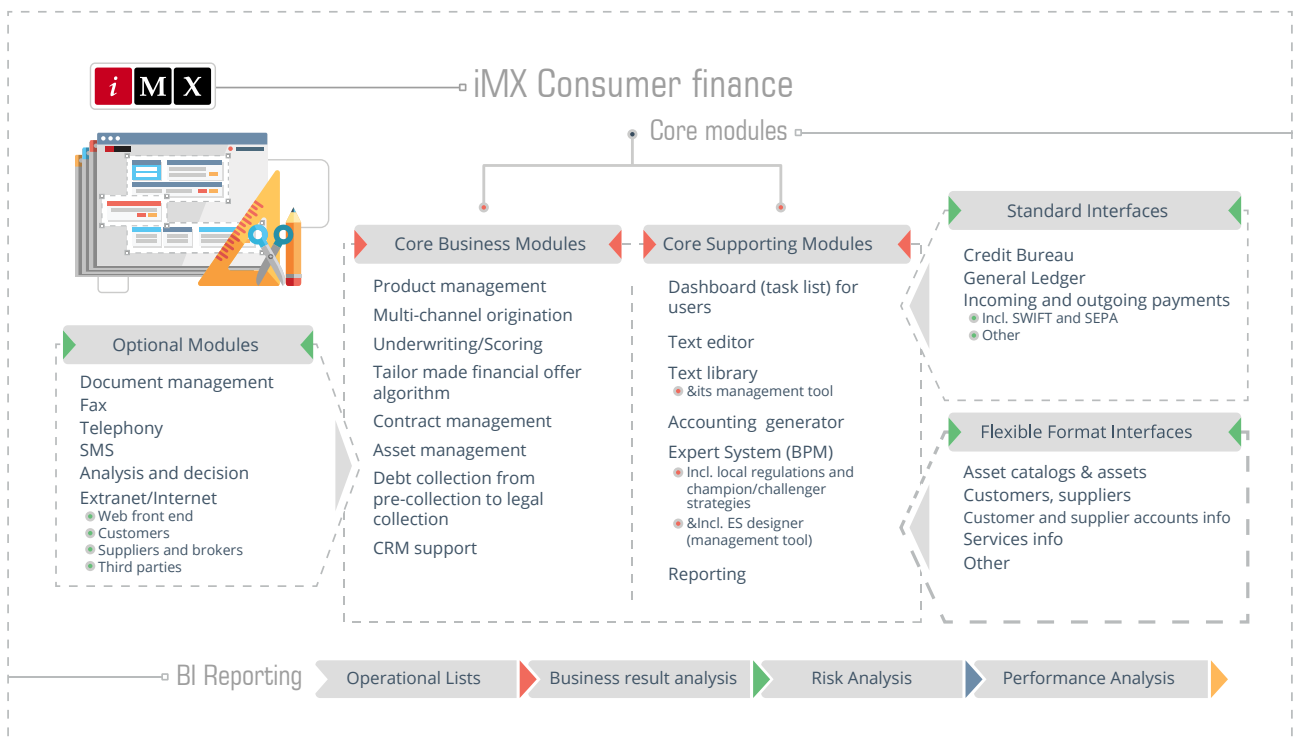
iMX

iMX Consumer finance

Core modules

Core Business Modules

Product management
Multi-channel origination
Underwriting/Scoring
Tailor made financial offer algorithm
Contract management
Asset management
Debt collection from pre-collection to legal collection
CRM support

Core Supporting Modules

Dashboard (task list) for users
Text editor
Text library
&its management tool
Accounting generator
Expert System (BPM)
Incl. local regulations and champion/challenger strategies
&Incl. ES designer (management tool)
Reporting

Standard Interfaces

Credit Bureau
General Ledger
Incoming and outgoing payments
Incl. SWIFT and SEPA
Other

Flexible Format Interfaces

Asset catalogs & assets
Customers, suppliers
Customer and supplier accounts info
Services info
Other

Optional Modules

Document management
Fax
Telephony
SMS
Analysis and decision
Extranet/Internet
Web front end
Customers
Suppliers and brokers
Third parties

BI Reporting

Operational Lists
Business result analysis
Risk Analysis
Performance Analysis